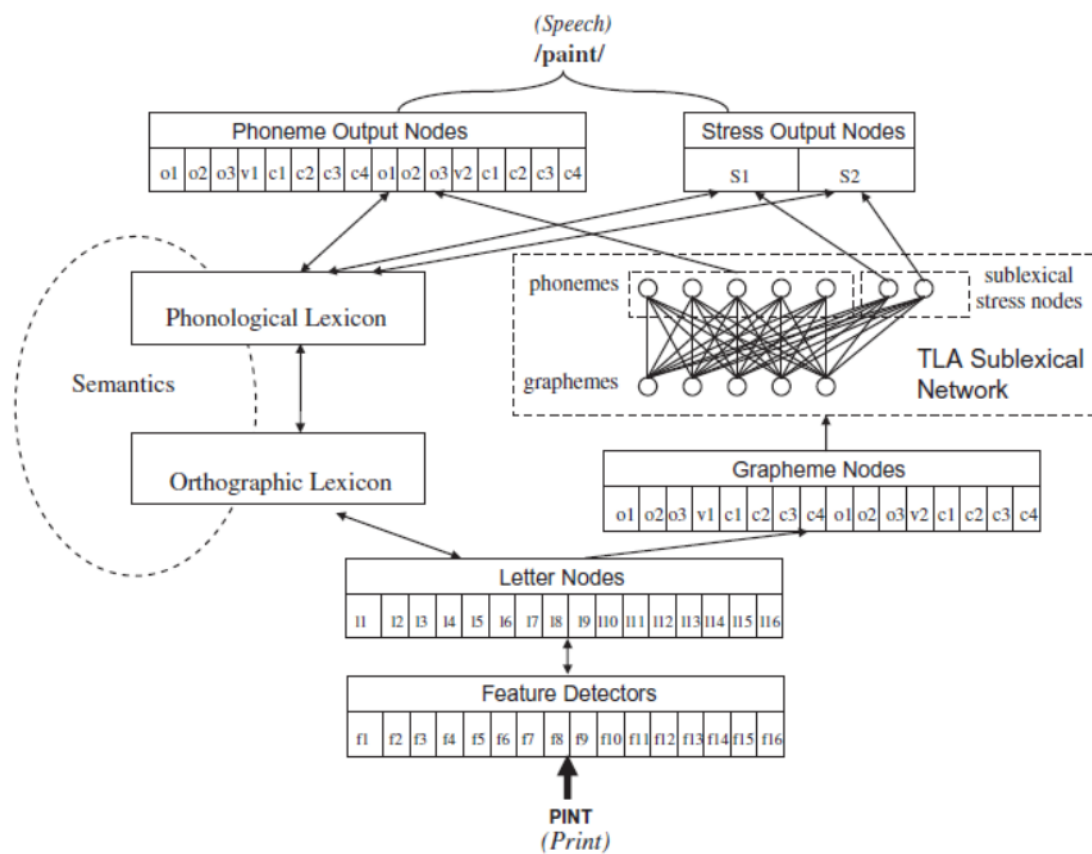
(Speech)
/paint/

Phoneme Output Nodes

| o1 | o2 | o3 | v1 | c1 | c2 | c3 | c4 | o1 | o2 | o3 | v2 | c1 | c2 | c3 | c4 |
|---|---|---|---|---|---|---|---|---|---|---|---|---|---|---|---|

Stress Output Nodes

| S1 | S2 |
|---|---|

phonemes

sublexical stress nodes

graphemes

TLA Sublexical Network

Phonological Lexicon

Semantics

Orthographic Lexicon

Grapheme Nodes

| o1 | o2 | o3 | v1 | c1 | c2 | c3 | c4 | o1 | o2 | o3 | v2 | c1 | c2 | c3 | c4 |
|---|---|---|---|---|---|---|---|---|---|---|---|---|---|---|---|

Letter Nodes

| l1 | l2 | l3 | l4 | l5 | l6 | l7 | l8 | l9 | l10 | l11 | l12 | l13 | l14 | l15 | l16 |
|---|---|---|---|---|---|---|---|---|---|---|---|---|---|---|---|

Feature Detectors

| f1 | f2 | f3 | f4 | f5 | f6 | f7 | f8 | f9 | f10 | f11 | f12 | f13 | f14 | f15 | f16 |
|---|---|---|---|---|---|---|---|---|---|---|---|---|---|---|---|

PINT
(Print)